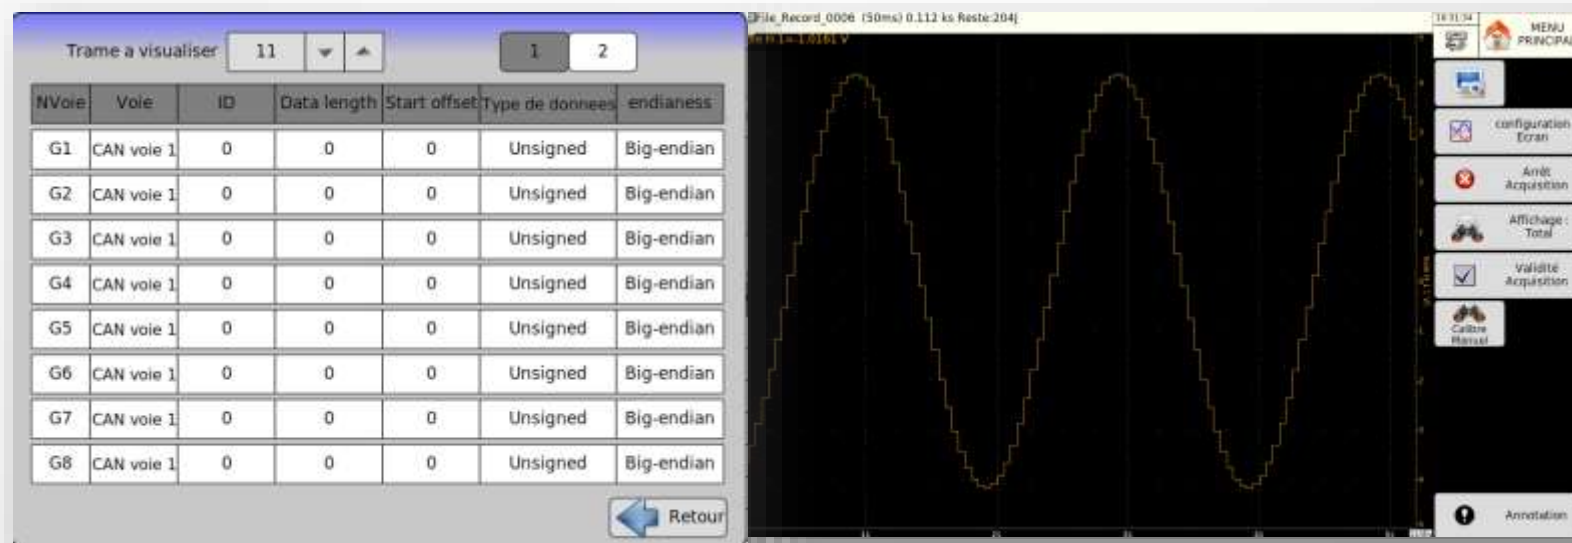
Trame a visualiser 11

1 2

| NVoie | Voie | ID | Data length | Start offset | Type de donnees | endianess |
|---|---|---|---|---|---|---|
| G1 | CAN voie 1 | 0 | 0 | 0 | Unsigned | Big-endian |
| G2 | CAN voie 1 | 0 | 0 | 0 | Unsigned | Big-endian |
| G3 | CAN voie 1 | 0 | 0 | 0 | Unsigned | Big-endian |
| G4 | CAN voie 1 | 0 | 0 | 0 | Unsigned | Big-endian |
| G5 | CAN voie 1 | 0 | 0 | 0 | Unsigned | Big-endian |
| G6 | CAN voie 1 | 0 | 0 | 0 | Unsigned | Big-endian |
| G7 | CAN voie 1 | 0 | 0 | 0 | Unsigned | Big-endian |
| G8 | CAN voie 1 | 0 | 0 | 0 | Unsigned | Big-endian |

Retour

File_Record_0006 (50ms) 0.112 ks Reste:204]

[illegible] 1.0161 V

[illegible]

MENU PRINCIPAL

configuration Ecran

Arrêt Acquisition

Affichage : Total

Validité Acquisition

Calibre Manuel

Annotation